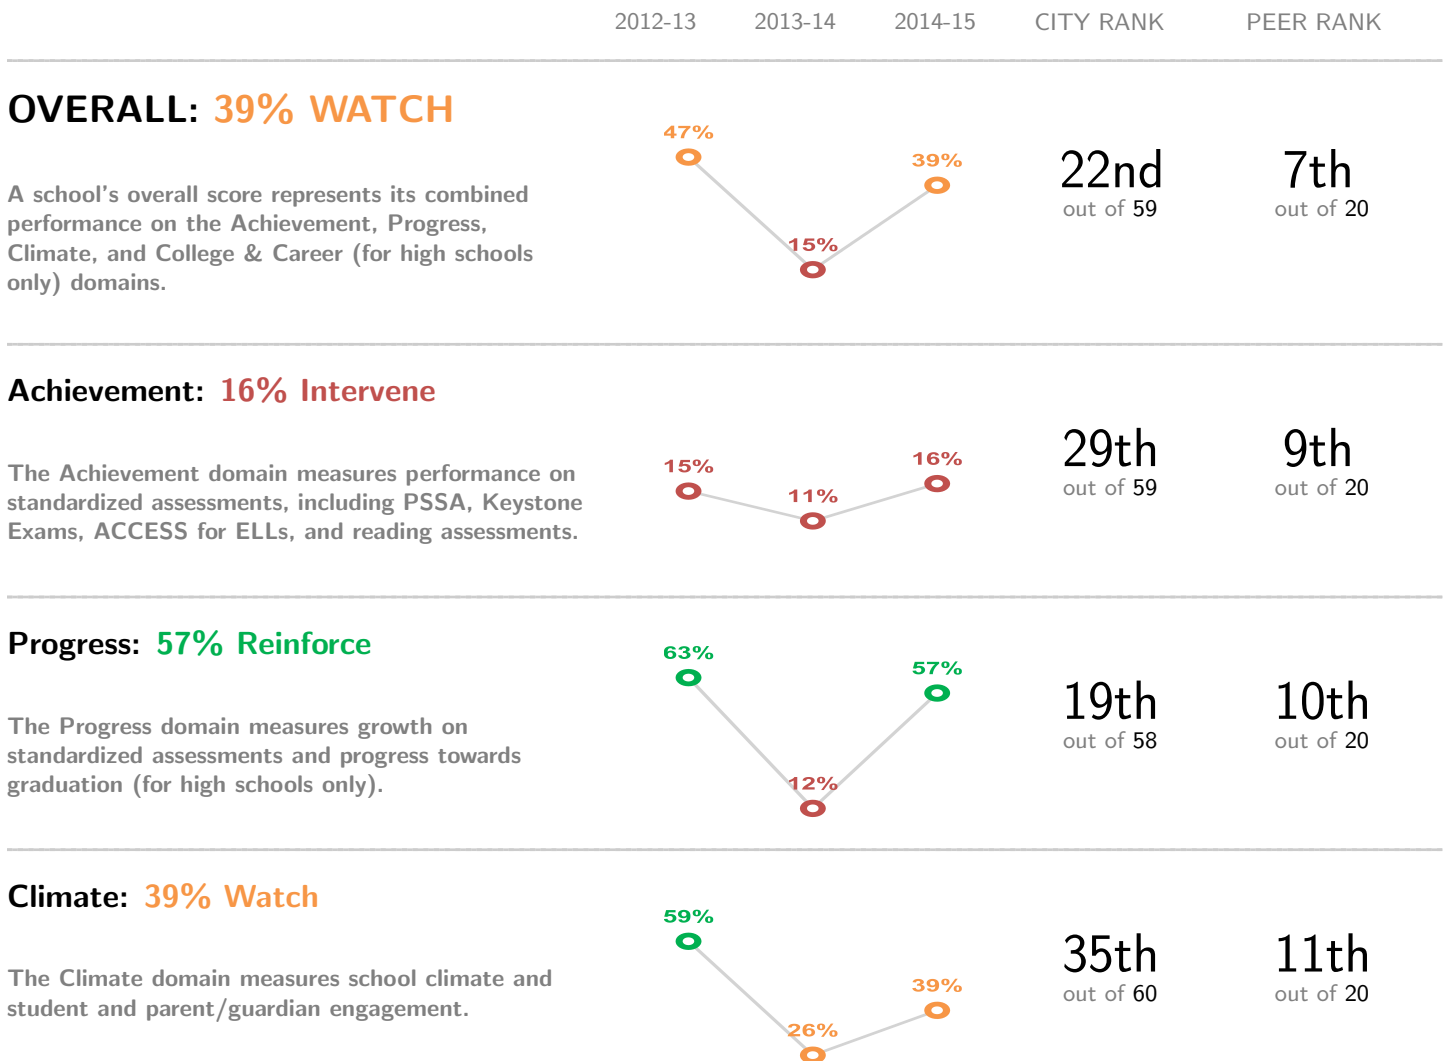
2012-13 2013-14 2014-15 CITY RANK PEER RANK

OVERALL: 39% WATCH

A school's overall score represents its combined performance on the Achievement, Progress, Climate, and College & Career (for high schools only) domains.

47% 15% 39%

22nd out of 59

7th out of 20

Achievement: 16% Intervene

The Achievement domain measures performance on standardized assessments, including PSSA, Keystone Exams, ACCESS for ELLs, and reading assessments.

15% 11% 16%

29th out of 59

9th out of 20

Progress: 57% Reinforce

The Progress domain measures growth on standardized assessments and progress towards graduation (for high schools only).

63% 12% 57%

19th out of 58

10th out of 20

Climate: 39% Watch

The Climate domain measures school climate and student and parent/guardian engagement.

59% 26% 39%

35th out of 60

11th out of 20